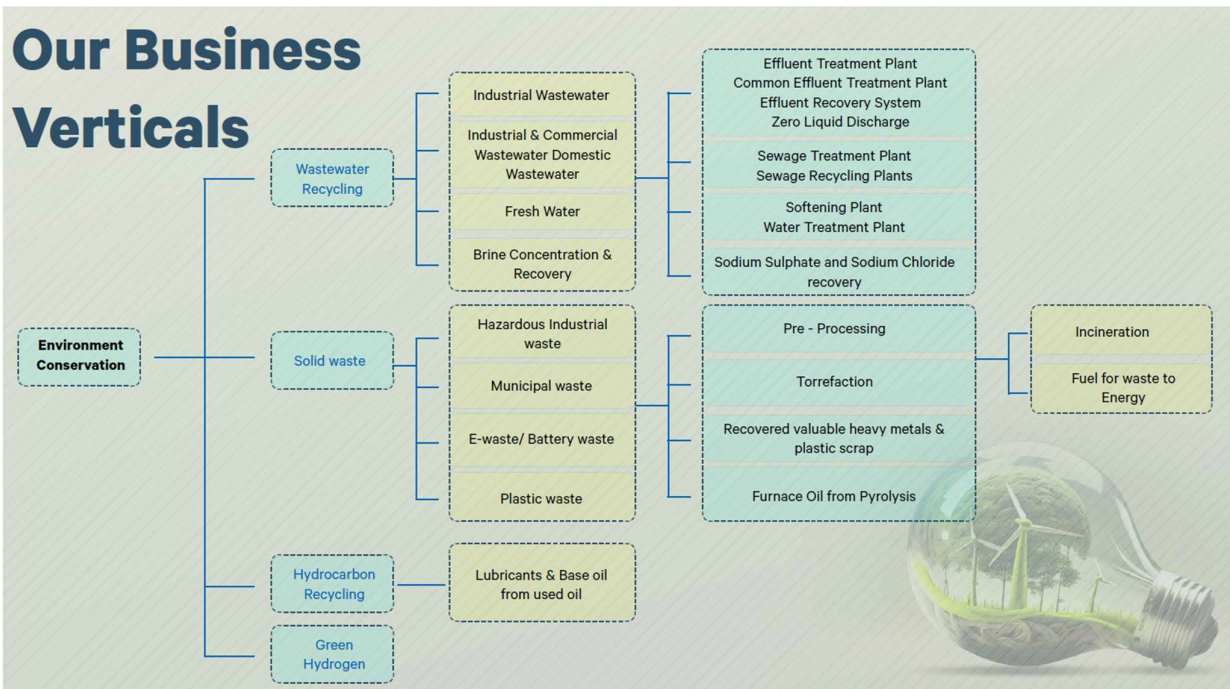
Our Business Verticals

Environment Conservation

Wastewater Recycling

Industrial Wastewater

Industrial & Commercial Wastewater Domestic Wastewater

Fresh Water

Brine Concentration & Recovery

Effluent Treatment Plant
Common Effluent Treatment Plant
Effluent Recovery System
Zero Liquid Discharge

Sewage Treatment Plant
Sewage Recycling Plants

Softening Plant
Water Treatment Plant

Sodium Sulphate and Sodium Chloride recovery

Solid waste

Hazardous Industrial waste

Municipal waste

E-waste/ Battery waste

Plastic waste

Pre - Processing

Torrefaction

Recovered valuable heavy metals & plastic scrap

Furnace Oil from Pyrolysis

Incineration

Fuel for waste to Energy

Hydrocarbon Recycling

Lubricants & Base oil from used oil

Green Hydrogen